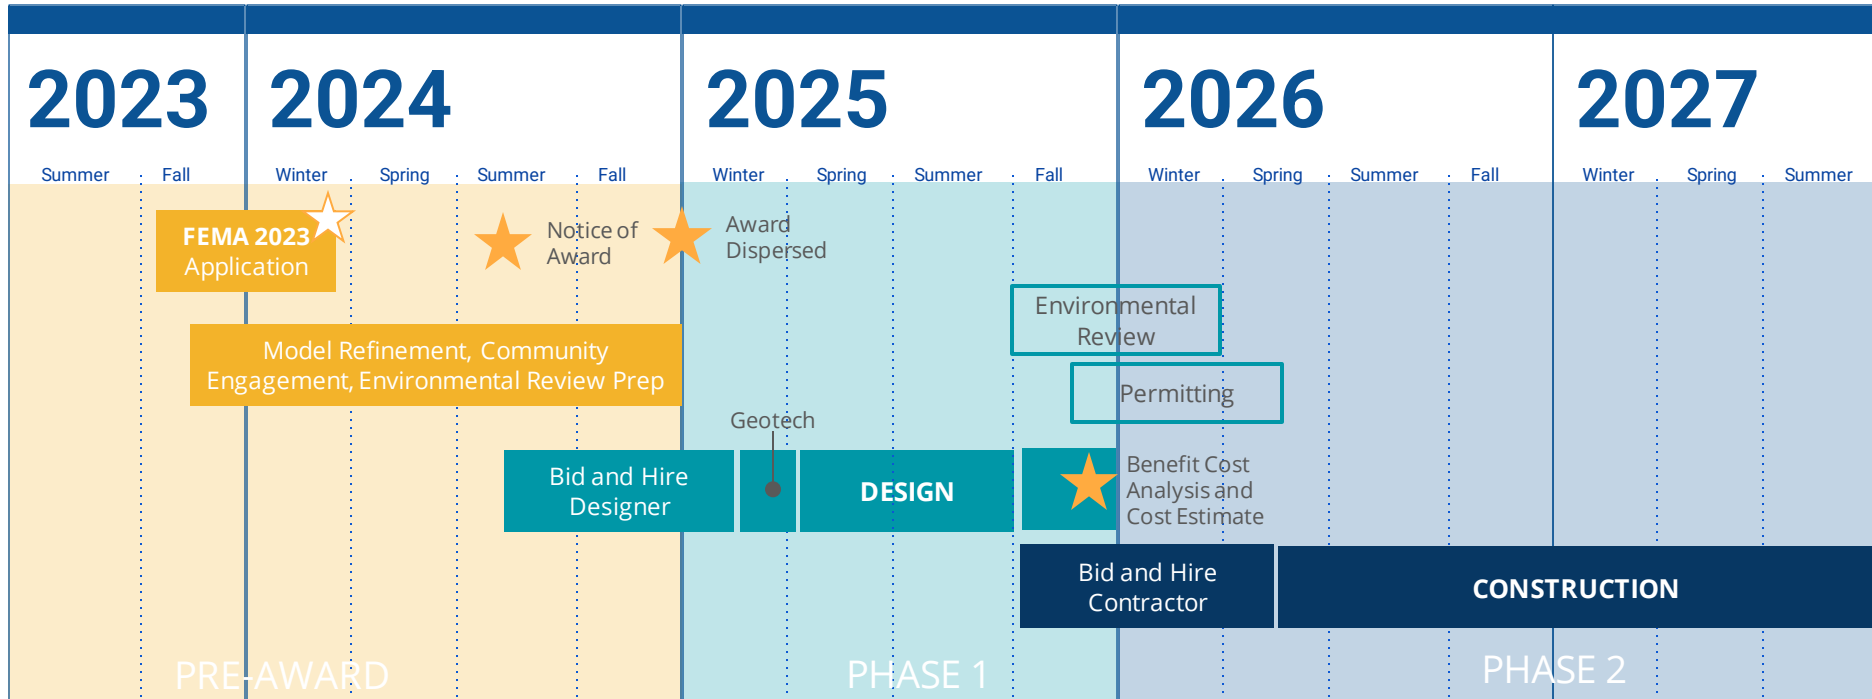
2023 2024 2025 2026 2027

Summer Fall Winter Spring Summer Fall Winter Spring Summer Fall Winter Spring Summer Fall Winter Spring Summer

FEMA 2023 Application

Notice of Award

Award Dispersed

Environmental Review

Model Refinement, Community Engagement, Environmental Review Prep

Permitting

Geotech

Bid and Hire Designer

DESIGN

Benefit Cost Analysis and Cost Estimate

Bid and Hire Contractor

CONSTRUCTION

PRE-AWARD

PHASE 1

PHASE 2